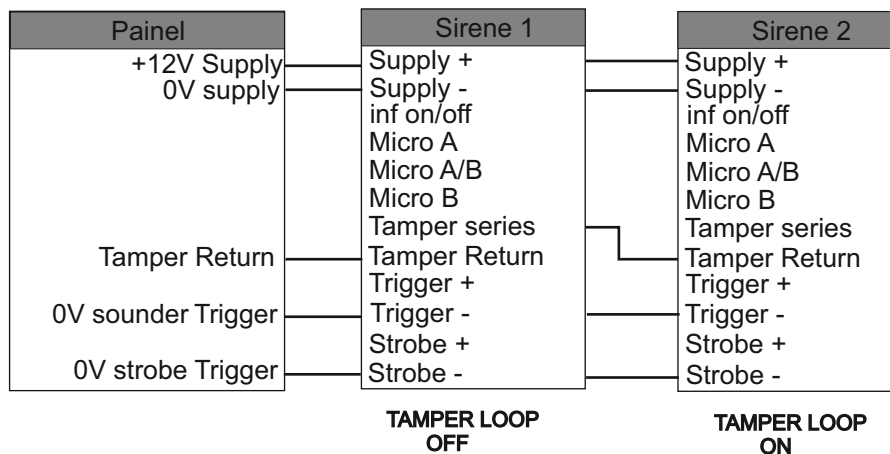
Painel
+12V Supply
0V supply
Tamper Return
0V sounder Trigger
0V strobe Trigger

Sirene 1
Supply +
Supply -
inf on/off
Micro A
Micro A/B
Micro B
Tamper series
Tamper Return
Trigger +
Trigger -
Strobe +
Strobe -

TAMPER LOOP OFF

Sirene 2
Supply +
Supply -
inf on/off
Micro A
Micro A/B
Micro B
Tamper series
Tamper Return
Trigger +
Trigger -
Strobe +
Strobe -

TAMPER LOOP ON